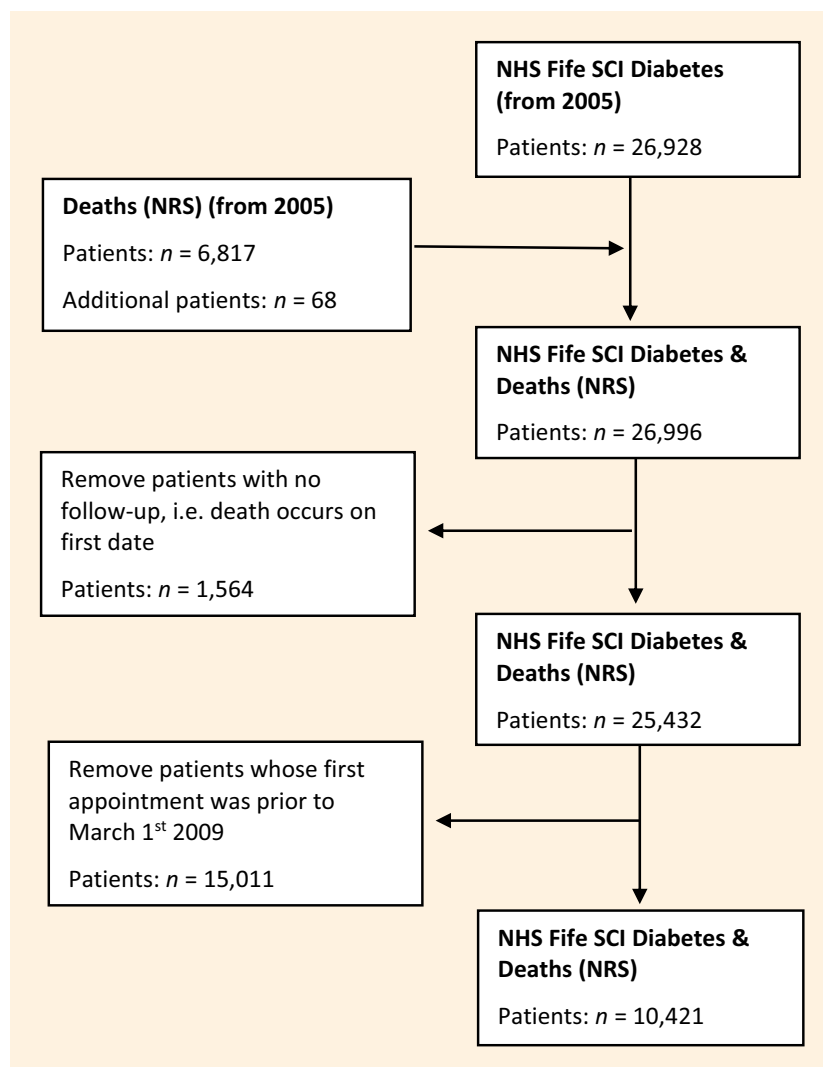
**NHS Fife SCI Diabetes (from 2005)**

Patients: $n$ = 26,928

**Deaths (NRS) (from 2005)**

Patients: $n$ = 6,817

Additional patients: $n$ = 68

**NHS Fife SCI Diabetes & Deaths (NRS)**

Patients: $n$ = 26,996

Remove patients with no follow-up, i.e. death occurs on first date

Patients: $n$ = 1,564

**NHS Fife SCI Diabetes & Deaths (NRS)**

Patients: $n$ = 25,432

Remove patients whose first appointment was prior to March 1$^{st}$ 2009

Patients: $n$ = 15,011

**NHS Fife SCI Diabetes & Deaths (NRS)**

Patients: $n$ = 10,421